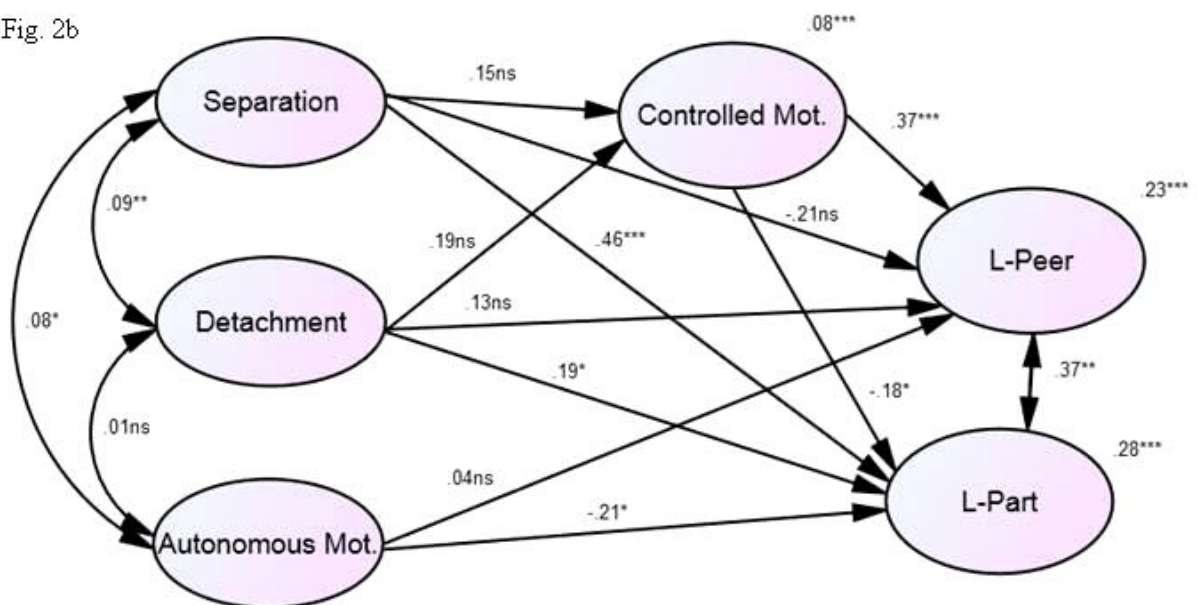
Fig. 2b

.08***

.15ns

Separation

Controlled Mot.

.37***

.23***

.09**

-.21ns

.19ns

.46***

L-Peer

.13ns

.08*

Detachment

.19*

.37**

-.18*

.01ns

.28***

.04ns

-.21*

L-Part

Autonomous Mot.